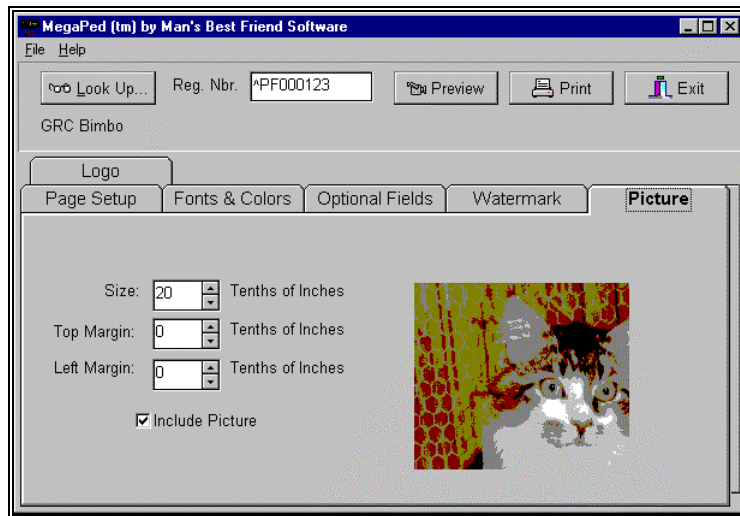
MegaPed (tm) by Man's Best Friend Software

File Help

Look Up... Reg. Nbr. ^PF000123 Preview Print Exit

GRC Bimbo

Logo

Page Setup Fonts & Colors Optional Fields Watermark Picture

Size: 20 Tenths of Inches

Top Margin: 0 Tenths of Inches

Left Margin: 0 Tenths of Inches

☑ Include Picture